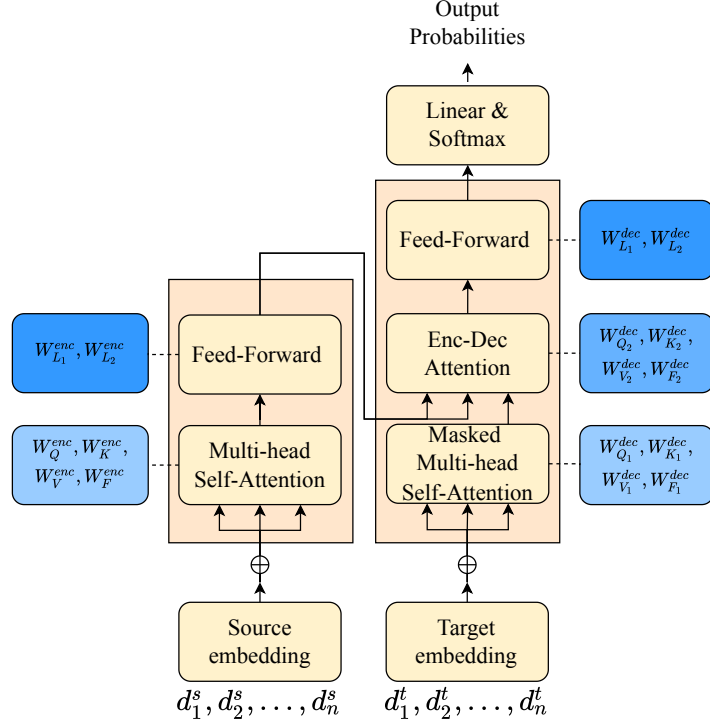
Output Probabilities

Linear & Softmax

Feed-Forward

$W_{L_1}^{dec}, W_{L_2}^{dec}$

Enc-Dec Attention

$W_{Q_2}^{dec}, W_{K_2}^{dec}, W_{V_2}^{dec}, W_{F_2}^{dec}$

Masked Multi-head Self-Attention

$W_{Q_1}^{dec}, W_{K_1}^{dec}, W_{V_1}^{dec}, W_{F_1}^{dec}$

$W_{L_1}^{enc}, W_{L_2}^{enc}$

Feed-Forward

$W_{Q}^{enc}, W_{K}^{enc}, W_{V}^{enc}, W_{F}^{enc}$

Multi-head Self-Attention

Source embedding

Target embedding

$d_1^s, d_2^s, \ldots, d_n^s$

$d_1^t, d_2^t, \ldots, d_n^t$